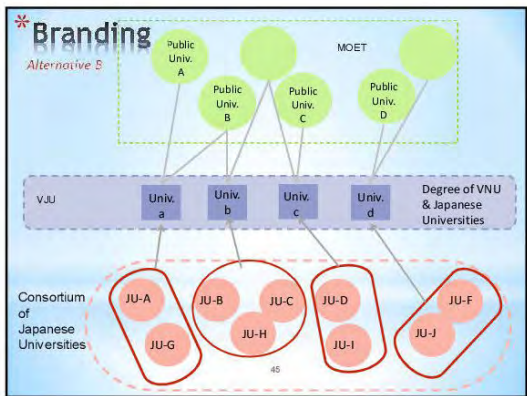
*Branding

Alternative B

MOET

Public Univ. A

Public Univ. B

Public Univ. C

Public Univ. D

VJU

Univ. a

Univ. b

Univ. c

Univ. d

Degree of VNU & Japanese Universities

Consortium of Japanese Universities

JU-A

JU-G

JU-B

JU-C

JU-H

JU-D

JU-I

JU-F

JU-J

45